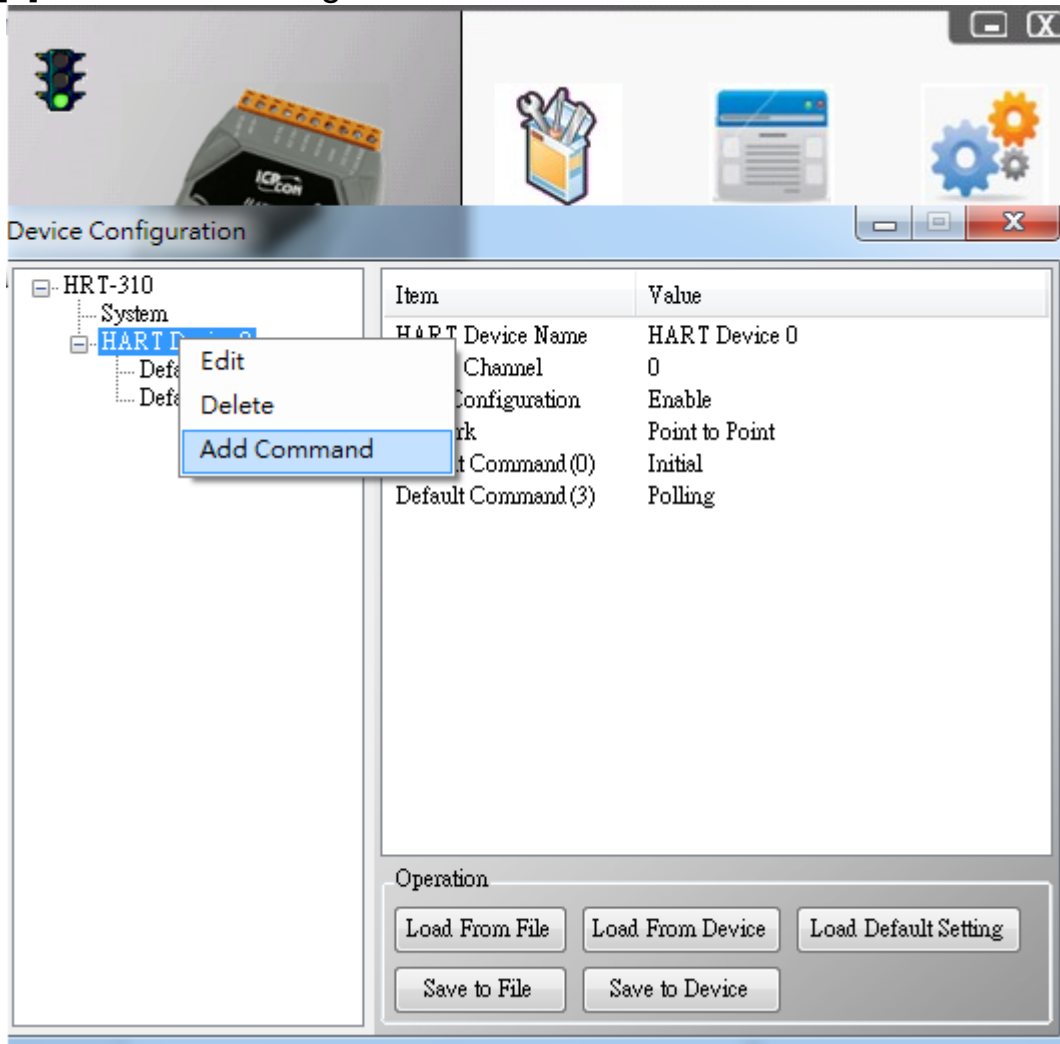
ICP CON

Device Configuration

HRT-310
System
HART D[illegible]
Defa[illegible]
Defa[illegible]

Edit
Delete
Add Command

| Item | Value |
|---|---|
| HART Device Name | HART Device 0 |
| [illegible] Channel | 0 |
| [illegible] Configuration | Enable |
| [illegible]rk | Point to Point |
| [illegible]t Command (0) | Initial |
| Default Command (3) | Polling |

Operation
Load From File
Load From Device
Load Default Setting
Save to File
Save to Device